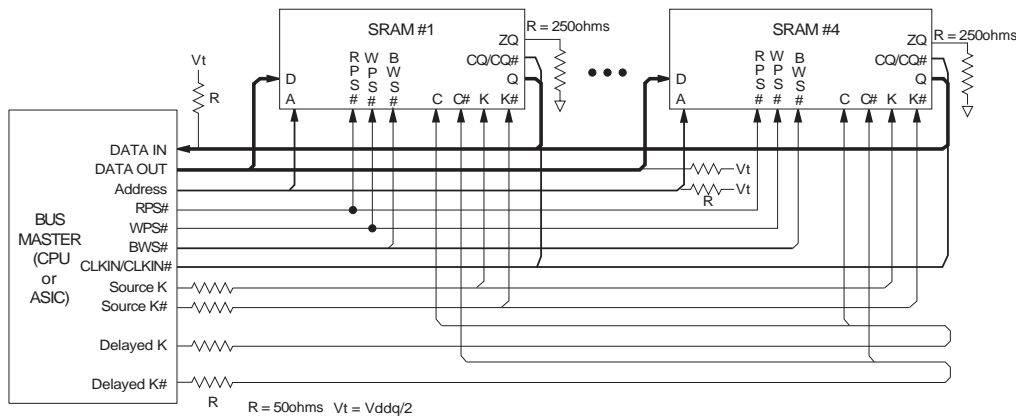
SRAM #1

R = 250ohms

ZQ

CQ/CQ#

Q

D

A

R P S #

W P S #

B W S #

C C# K K#

SRAM #4

R = 250ohms

ZQ

CQ/CQ#

Q

D

A

R P S #

W P S #

B W S #

C C# K K#

Vt

R

BUS MASTER (CPU or ASIC)

DATA IN

DATA OUT

Address

RPS#

WPS#

BWS#

CLKIN/CLKIN#

Source K

Source K#

Delayed K

Delayed K#

Vt

Vt

R

R

R = 50ohms Vt = Vddq/2